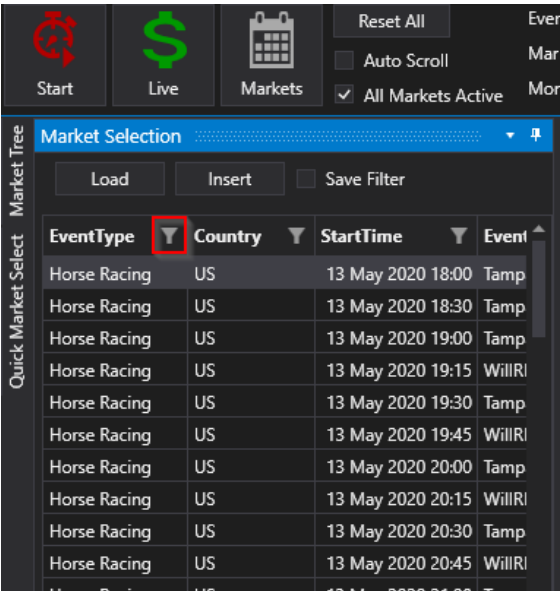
Start

Live

Markets

Reset All

Auto Scroll

All Markets Active

Even

Mar

Mor

Market Tree

Quick Market Select

Market Selection

Load

Insert

Save Filter

| EventType | Country | StartTime | Event |
|---|---|---|---|
| Horse Racing | US | 13 May 2020 18:00 | Tamp |
| Horse Racing | US | 13 May 2020 18:30 | Tamp |
| Horse Racing | US | 13 May 2020 19:00 | Tamp |
| Horse Racing | US | 13 May 2020 19:15 | WillR |
| Horse Racing | US | 13 May 2020 19:30 | Tamp |
| Horse Racing | US | 13 May 2020 19:45 | WillR |
| Horse Racing | US | 13 May 2020 20:00 | Tamp |
| Horse Racing | US | 13 May 2020 20:15 | WillR |
| Horse Racing | US | 13 May 2020 20:30 | Tamp |
| Horse Racing | US | 13 May 2020 20:45 | WillR |
| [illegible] | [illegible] | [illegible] | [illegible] |